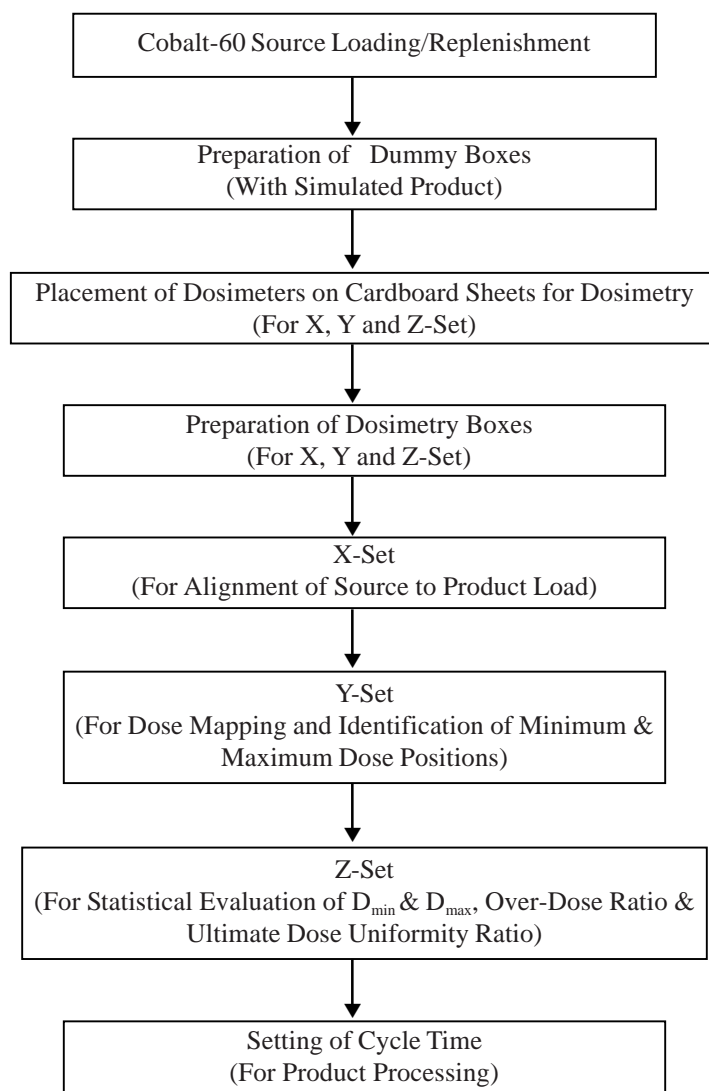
Cobalt-60 Source Loading/Replenishment

Preparation of Dummy Boxes
(With Simulated Product)

Placement of Dosimeters on Cardboard Sheets for Dosimetry
(For X, Y and Z-Set)

Preparation of Dosimetry Boxes
(For X, Y and Z-Set)

X-Set
(For Alignment of Source to Product Load)

Y-Set
(For Dose Mapping and Identification of Minimum & Maximum Dose Positions)

Z-Set
(For Statistical Evaluation of $D_{min}$ & $D_{max}$, Over-Dose Ratio & Ultimate Dose Uniformity Ratio)

Setting of Cycle Time
(For Product Processing)